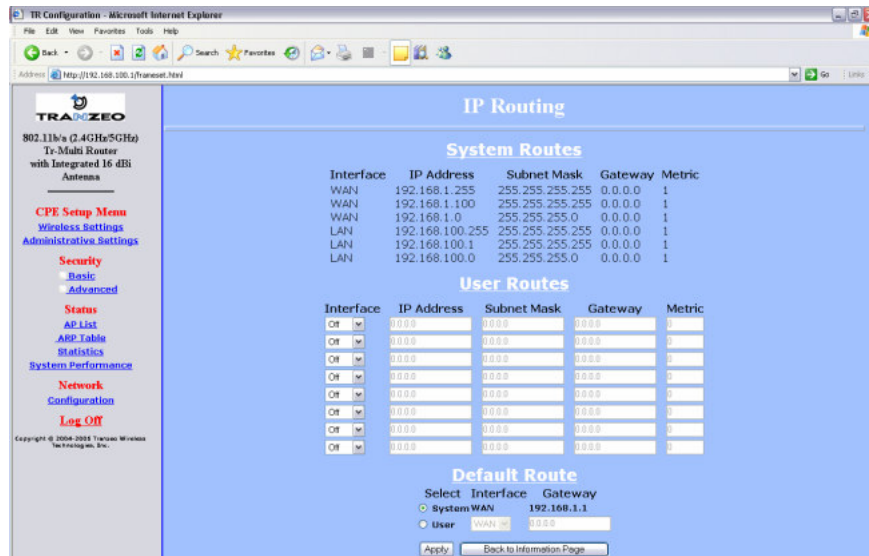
TR Configuration - Microsoft Internet Explorer

File Edit View Favorites Tools Help

Back Search Favorites

Address http://192.168.100.1/frameset.html

Go Links

TRANZEO

802.11b/a (2.4GHz/5GHz) Tr-Multi Router with Integrated 16 dBi Antenna

CPE Setup Menu
Wireless Settings
Administrative Settings

Security
Basic
Advanced

Status
AP List
ARP Table
Statistics
System Performance

Network
Configuration

Log Off

Copyright © 2004-2005 Tranzeo Wireless Technologies, Inc.

IP Routing

System Routes

| Interface | IP Address | Subnet Mask | Gateway | Metric |
|---|---|---|---|---|
| WAN | 192.168.1.255 | 255.255.255.255 | 0.0.0.0 | 1 |
| WAN | 192.168.1.100 | 255.255.255.255 | 0.0.0.0 | 1 |
| WAN | 192.168.1.0 | 255.255.255.0 | 0.0.0.0 | 1 |
| LAN | 192.168.100.255 | 255.255.255.255 | 0.0.0.0 | 1 |
| LAN | 192.168.100.1 | 255.255.255.255 | 0.0.0.0 | 1 |
| LAN | 192.168.100.0 | 255.255.255.0 | 0.0.0.0 | 1 |

User Routes

| Interface | IP Address | Subnet Mask | Gateway | Metric |
|---|---|---|---|---|
| Off | 0.0.0.0 | 0.0.0.0 | 0.0.0.0 | 0 |
| Off | 0.0.0.0 | 0.0.0.0 | 0.0.0.0 | 0 |
| Off | 0.0.0.0 | 0.0.0.0 | 0.0.0.0 | 0 |
| Off | 0.0.0.0 | 0.0.0.0 | 0.0.0.0 | 0 |
| Off | 0.0.0.0 | 0.0.0.0 | 0.0.0.0 | 0 |
| Off | 0.0.0.0 | 0.0.0.0 | 0.0.0.0 | 0 |
| Off | 0.0.0.0 | 0.0.0.0 | 0.0.0.0 | 0 |
| Off | 0.0.0.0 | 0.0.0.0 | 0.0.0.0 | 0 |

Default Route

| Select | Interface | Gateway |
|---|---|---|
| System | WAN | 192.168.1.1 |
| User | WAN | 0.0.0.0 |

Apply Back to Information Page